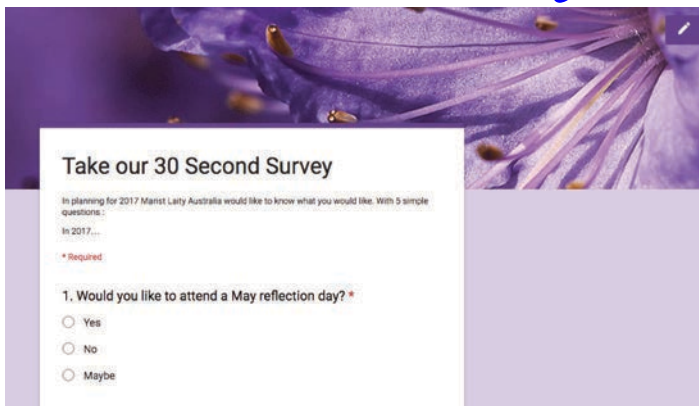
Take our 30 Second Survey

In planning for 2017 Marist Laity Australia would like to know what you would like. With 5 simple questions :

In 2017....

* Required

1. Would you like to attend a May reflection day? *

Yes

No

Maybe